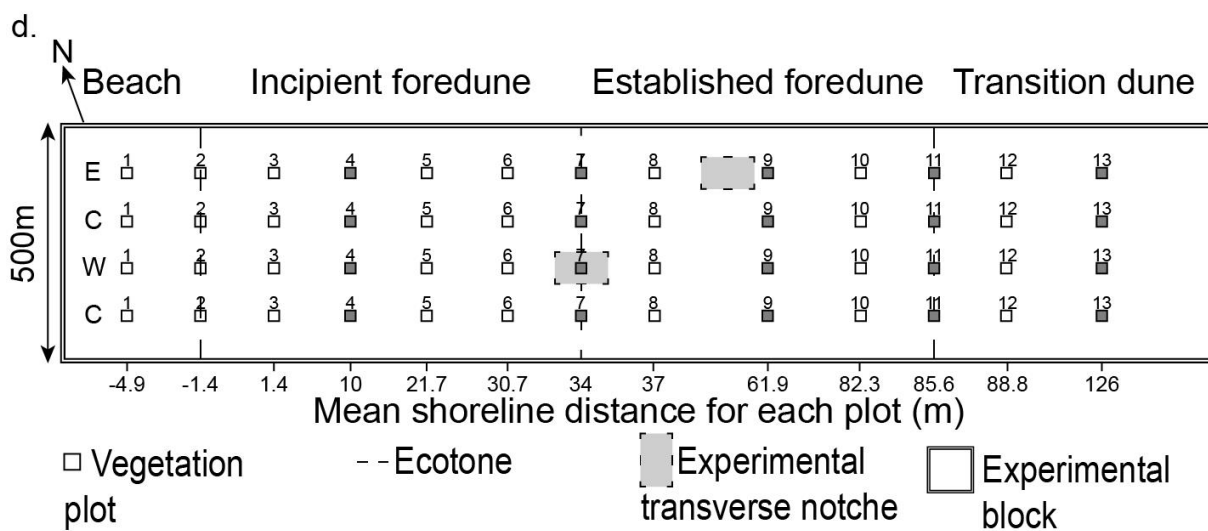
d.

N

Beach Incipient foredune Established foredune Transition dune

500m

E 1 2 3 4 5 6 7 8 9 10 11 12 13
C 1 2 3 4 5 6 7 8 9 10 11 12 13
W 1 2 3 4 5 6 7 8 9 10 11 12 13
C 1 2 3 4 5 6 7 8 9 10 11 12 13

-4.9 -1.4 1.4 10 21.7 30.7 34 37 61.9 82.3 85.6 88.8 126

Mean shoreline distance for each plot (m)

□ Vegetation plot

- - Ecotone

Experimental transverse notche

Experimental block